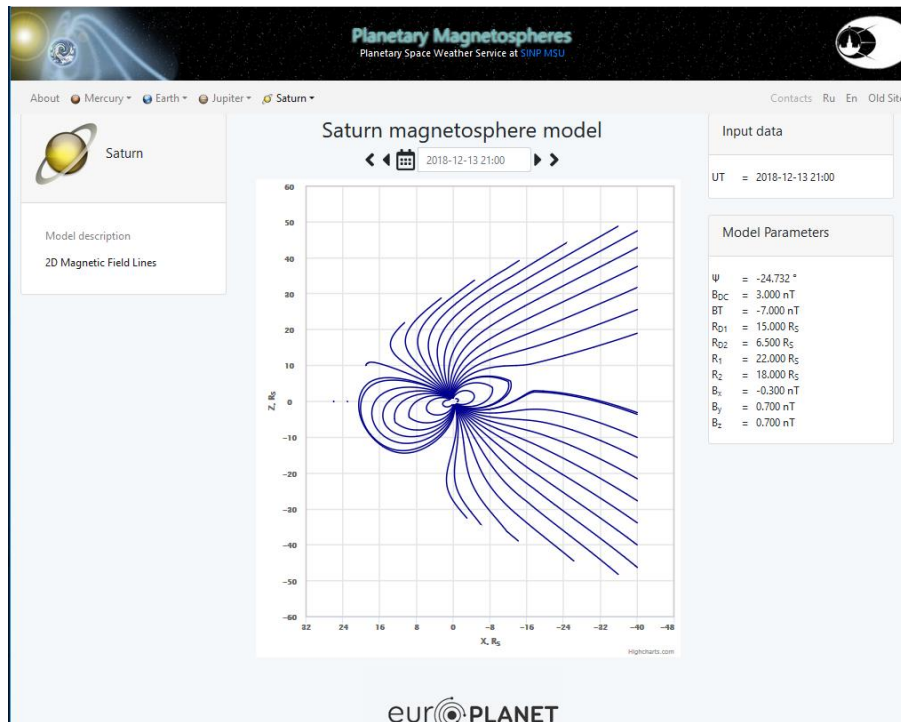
Planetary Magnetospheres
Planetary Space Weather Service at SINP MSU

About Mercury ▾ Earth ▾ Jupiter ▾ Saturn ▾

Contacts Ru En Old Site

Saturn

Model description

2D Magnetic Field Lines

Saturn magnetosphere model

2018-12-13 21:00

60
50
40
30
20
10
0
-10
-20
-30
-40
-50
-60

Z, $R_S$

32 24 16 8 0 -8 -16 -24 -32 -40 -48

X, $R_S$

Highcharts.com

Input data

UT = 2018-12-13 21:00

Model Parameters

$\Psi$ = -24.732 °
$B_{DC}$ = 3.000 nT
BT = -7.000 nT
$R_{D1}$ = 15.000 $R_S$
$R_{D2}$ = 6.500 $R_S$
$R_1$ = 22.000 $R_S$
$R_2$ = 18.000 $R_S$
$B_x$ = -0.300 nT
$B_y$ = 0.700 nT
$B_z$ = 0.700 nT

eur PLANET